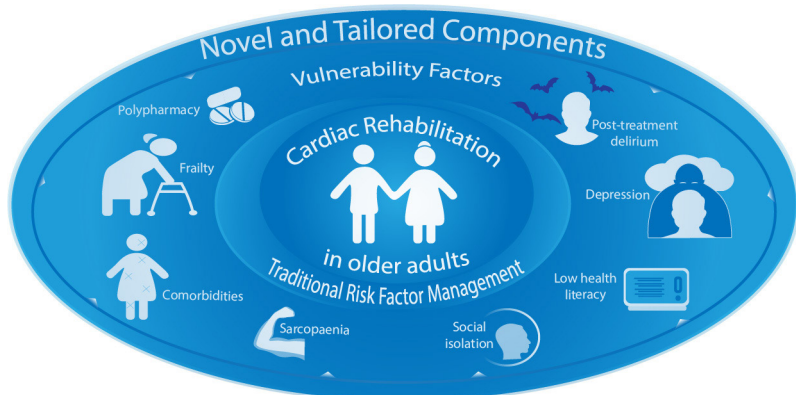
Novel and Tailored Components

Vulnerability Factors

Polypharmacy

Frailty

Comorbidities

Sarcopaenia

Social isolation

Low health literacy

Depression

Post-treatment delirium

Cardiac Rehabilitation

in older adults

Traditional Risk Factor Management